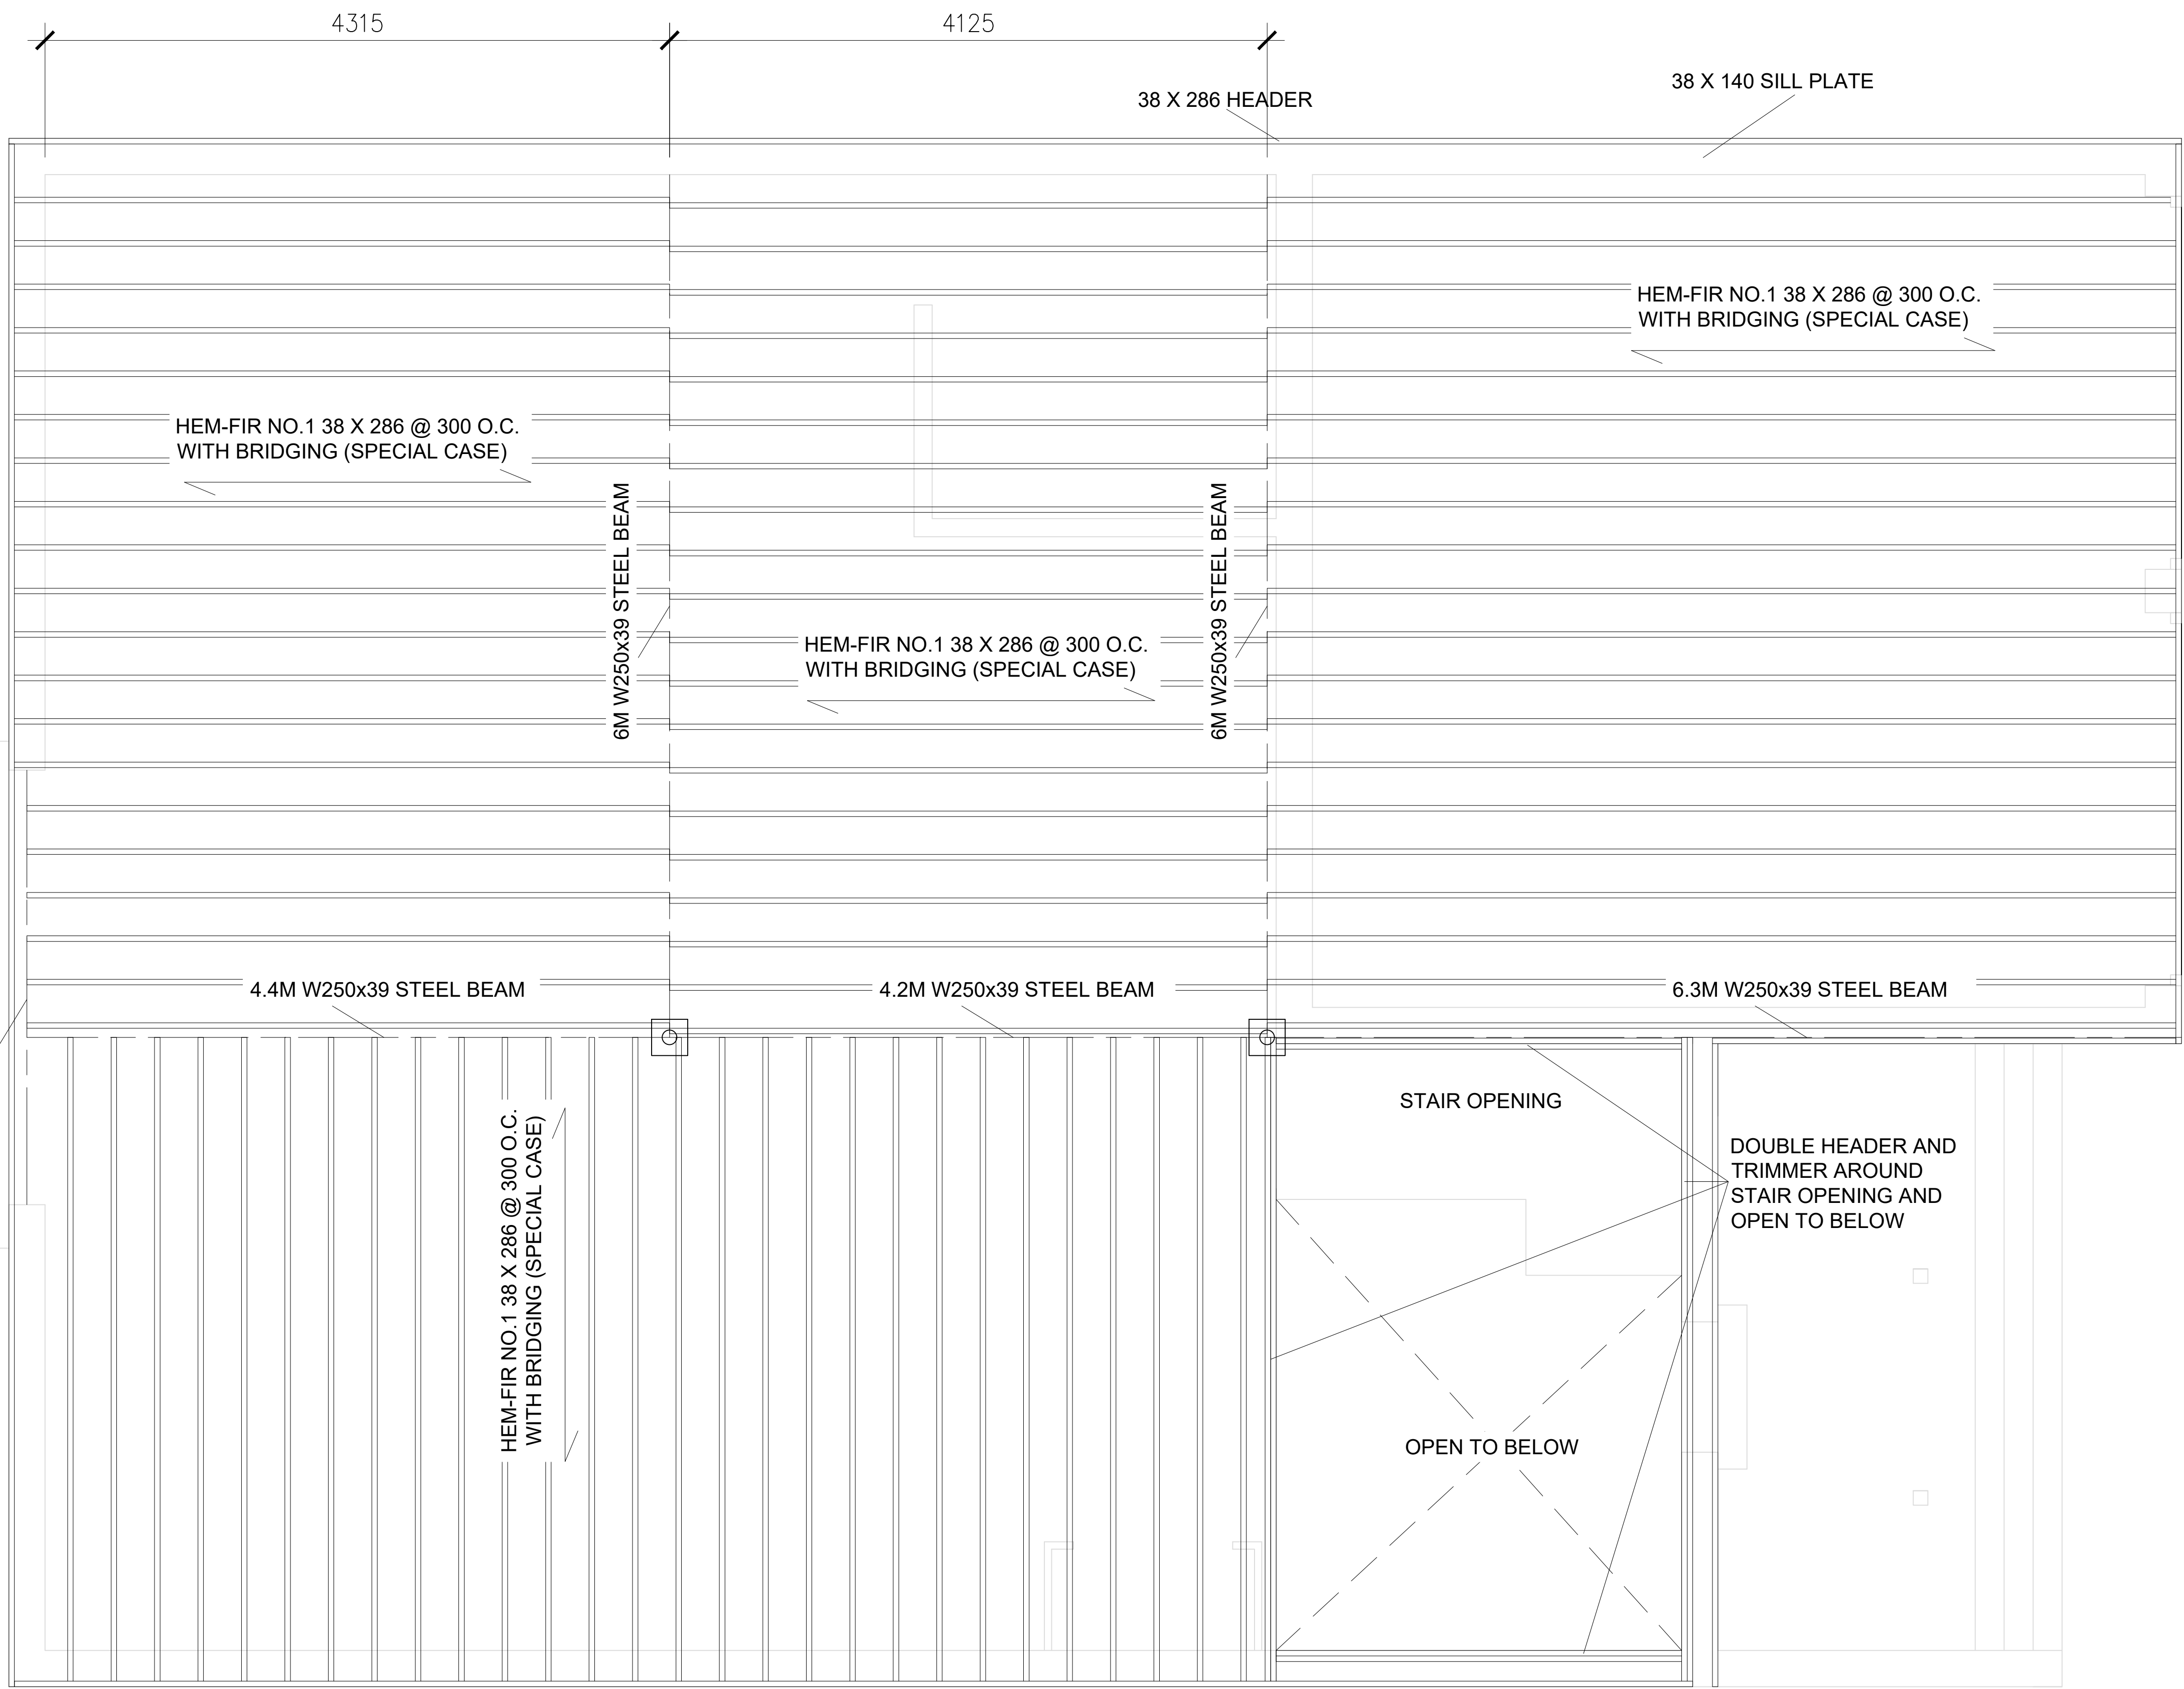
4315

4125

38 X 286 HEADER

38 X 140 SILL PLATE

HEM-FIR NO.1 38 X 286 @ 300 O.C.
WITH BRIDGING (SPECIAL CASE)

HEM-FIR NO.1 38 X 286 @ 300 O.C.
WITH BRIDGING (SPECIAL CASE)

6M W250x39 STEEL BEAM

HEM-FIR NO.1 38 X 286 @ 300 O.C.
WITH BRIDGING (SPECIAL CASE)

6M W250x39 STEEL BEAM

4.4M W250x39 STEEL BEAM

4.2M W250x39 STEEL BEAM

6.3M W250x39 STEEL BEAM

STAIR OPENING

DOUBLE HEADER AND
TRIMMER AROUND
STAIR OPENING AND
OPEN TO BELOW

HEM-FIR NO.1 38 X 286 @ 300 O.C.
WITH BRIDGING (SPECIAL CASE)

OPEN TO BELOW